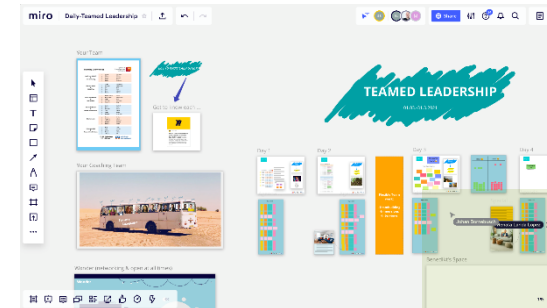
miro Daily-Teamed Leadership

Share

Your Team

Go to intro with...

Your Coaching Team

Wonder onboarding & special offers

TEAMED LEADERSHIP

Day 1

Day 2

Day 3

Day 4

Johan Sternbeck

Veronica Lorena Lopez

Serendipity Space